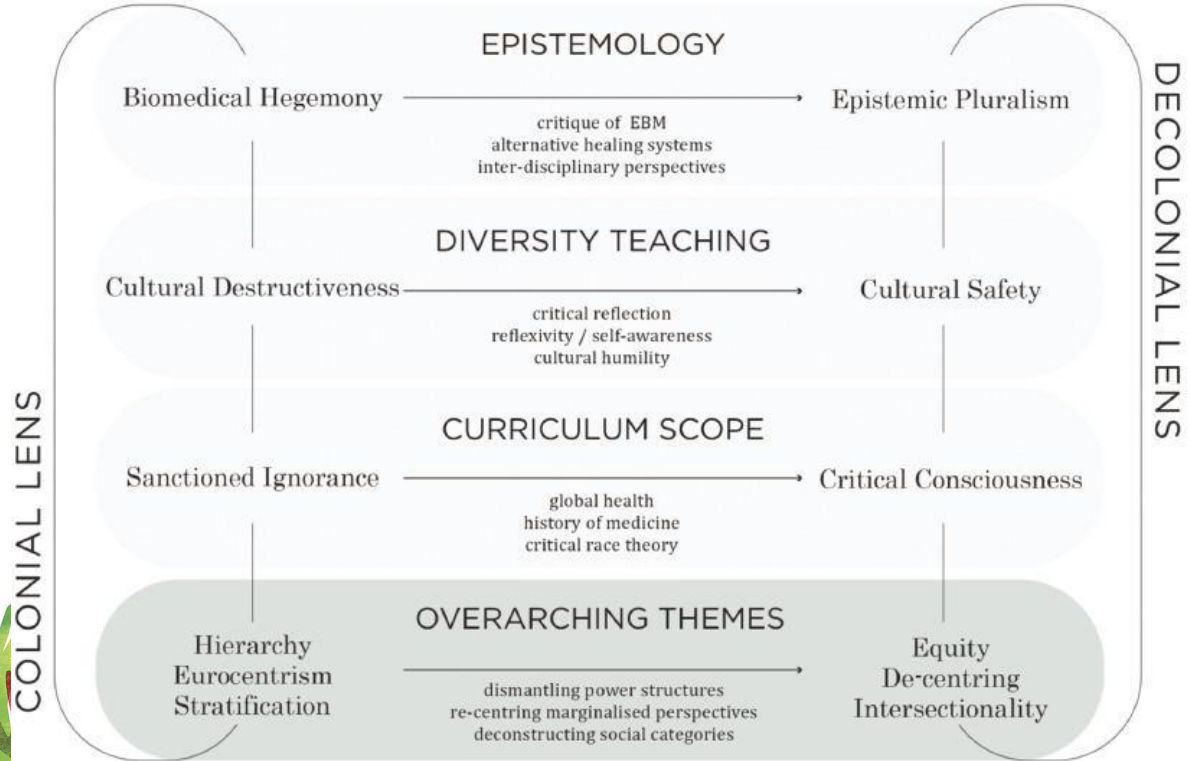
EPISTEMOLOGY

Biomedical Hegemony

Epistemic Pluralism

critique of EBM
alternative healing systems
inter-disciplinary perspectives

DIVERSITY TEACHING

Cultural Destructiveness

Cultural Safety

critical reflection
reflexivity / self-awareness
cultural humility

CURRICULUM SCOPE

Sanctioned Ignorance

Critical Consciousness

global health
history of medicine
critical race theory

OVERARCHING THEMES

Hierarchy
Eurocentrism
Stratification

Equity
De-centring
Intersectionality

dismantling power structures
re-centring marginalised perspectives
deconstructing social categories

COLONIAL LENS

DECOLONIAL LENS